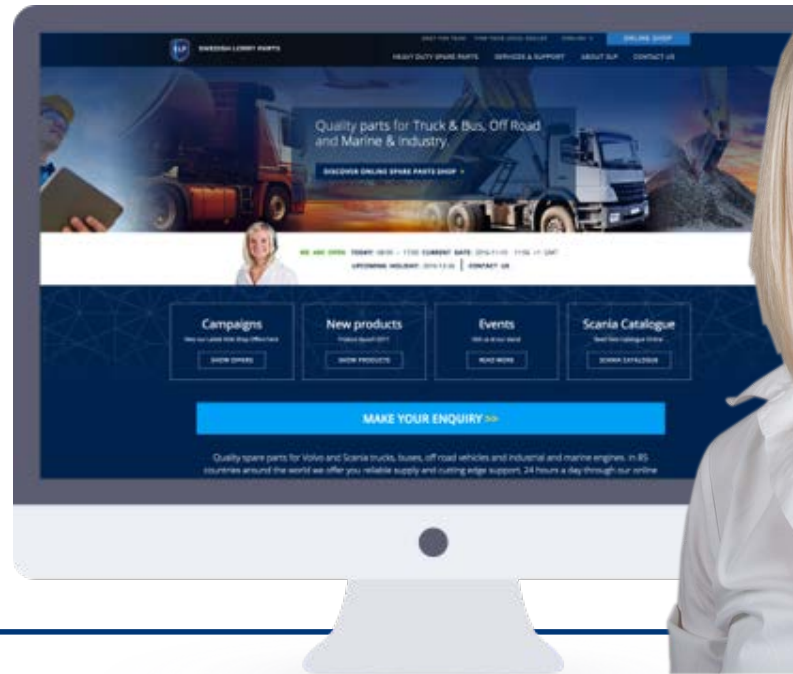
SLP SWEDISH LORRY PARTS

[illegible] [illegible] ENGLISH ONLINE SHOP

HEAVY DUTY SPARE PARTS SERVICES & SUPPORT ABOUT SLP CONTACT US

Quality parts for Truck & Bus, Off Road and Marine & Industry.

DISCOVER ONLINE SPARE PARTS SHOP »

WE ARE OPEN TODAY: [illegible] CURRENT DATE: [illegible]

UPCOMING HOLIDAY: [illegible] CONTACT US

Campaigns
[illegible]
SHOW OFFERS

New products
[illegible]
SHOW PRODUCTS

Events
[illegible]
READ MORE

Scania Catalogue
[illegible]
SCANIA CATALOGUE

MAKE YOUR ENQUIRY >>

Quality spare parts for Volvo and Scania trucks, buses, off road vehicles and industrial and marine engines. In 85 countries around the world we offer you reliable supply and cutting edge support, 24 hours a day through our online